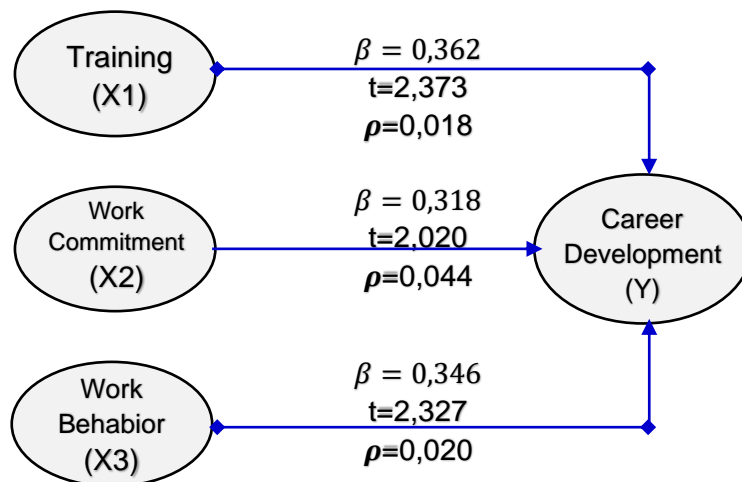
Training
(X1)

$\beta = 0,362$
t=2,373
$\boldsymbol{\rho}$=0,018

Work
Commitment
(X2)

$\beta = 0,318$
t=2,020
$\boldsymbol{\rho}$=0,044

Career
Development
(Y)

Work
Behabior
(X3)

$\beta = 0,346$
t=2,327
$\boldsymbol{\rho}$=0,020